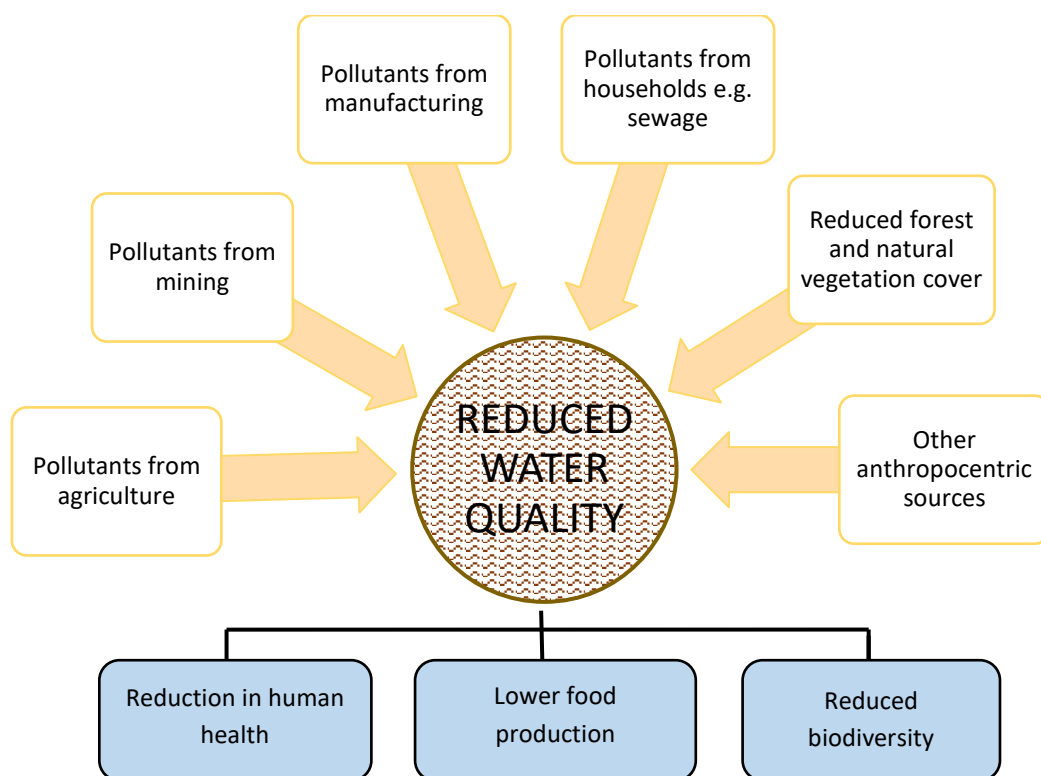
Pollutants from manufacturing

Pollutants from households e.g. sewage

Pollutants from mining

Reduced forest and natural vegetation cover

Pollutants from agriculture

REDUCED WATER QUALITY

Other anthropocentric sources

Reduction in human health

Lower food production

Reduced biodiversity